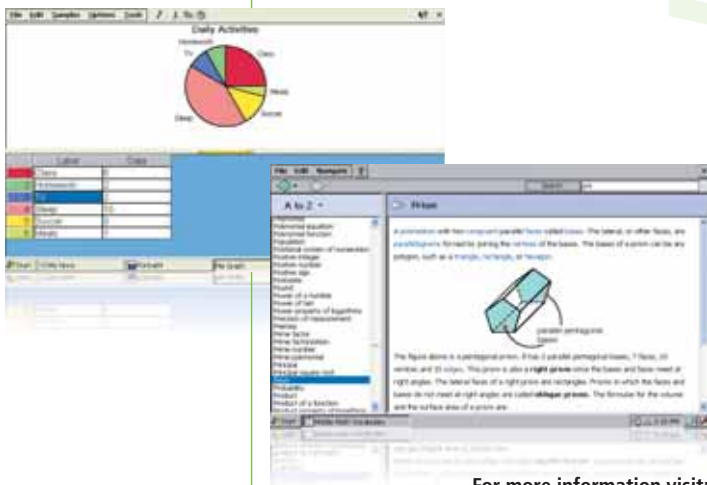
File Edit Samples Options Tools

Daily Activities

Homework

TV

Class

Meals

Soccer

Sleep

Label

Data

Class

Homework

TV

Sleep

Soccer

Meals

File Edit Navigate

Search

Prism

A to Z

A polyhedron with two congruent parallel faces called bases. The lateral, or other faces, are parallelograms formed by joining the vertices of the bases. The bases of a prism can be any polygon, such as a triangle, rectangle, or hexagon.

parallel pentagonal bases

The figure above is a pentagonal prism. It has 2 parallel pentagonal bases, 7 faces, 10 vertices and 15 edges. This prism is also a right prism since the bases and faces meet at right angles. The lateral faces of a right prism are rectangles. Prisms in which the faces and bases do not meet at right angles are called oblique prisms. The formulae for the volume and the surface area of a prism are:

Prime
Prime factor
Prime factorization
Prime number
Prime polynomial
Principal
Principal square root
Prism
Probability
Product
Product of a function

For more information visit